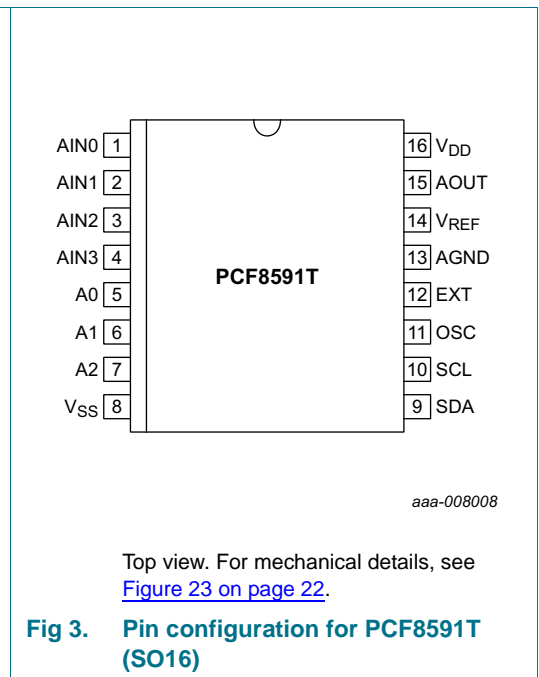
AIN0 1
AIN1 2
AIN2 3
AIN3 4
A0 5
A1 6
A2 7
$V_{SS}$ 8

PCF8591T

16 $V_{DD}$
15 AOUT
14 $V_{REF}$
13 AGND
12 EXT
11 OSC
10 SCL
9 SDA

aaa-008008

Top view. For mechanical details, see Figure 23 on page 22.

Fig 3. Pin configuration for PCF8591T (SO16)